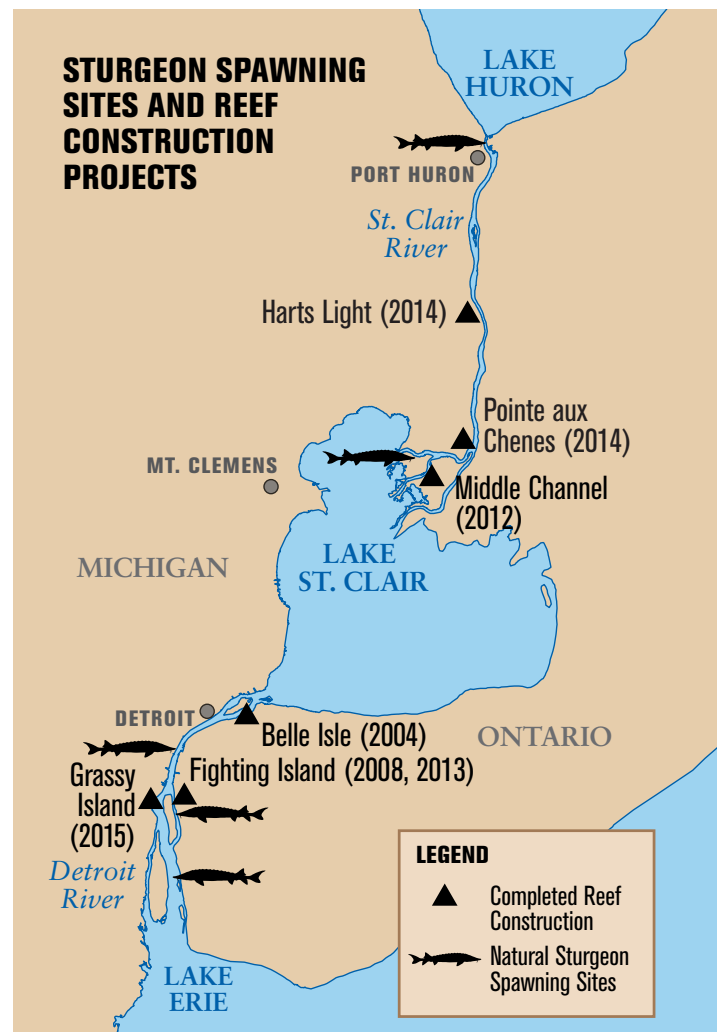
STURGEON SPAWNING SITES AND REEF CONSTRUCTION PROJECTS

LAKE HURON

PORT HURON

St. Clair River

Harts Light (2014)

Pointe aux Chenes (2014)

MT. CLEMENS

Middle Channel (2012)

MICHIGAN

LAKE ST. CLAIR

DETROIT

Belle Isle (2004)

ONTARIO

Grassy Island (2015)

Fighting Island (2008, 2013)

Detroit River

LAKE ERIE

LEGEND

Completed Reef Construction

Natural Sturgeon Spawning Sites